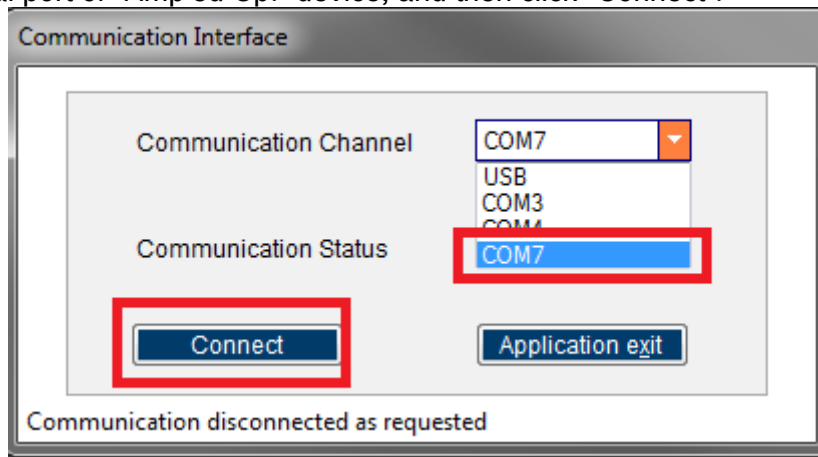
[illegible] port of "Amp'ed Up!" device, and then click "Connect".

Communication Interface

Communication Channel

COM7

USB

COM3

COM4

Communication Status

COM7

Connect

Application exit

Communication disconnected as requested